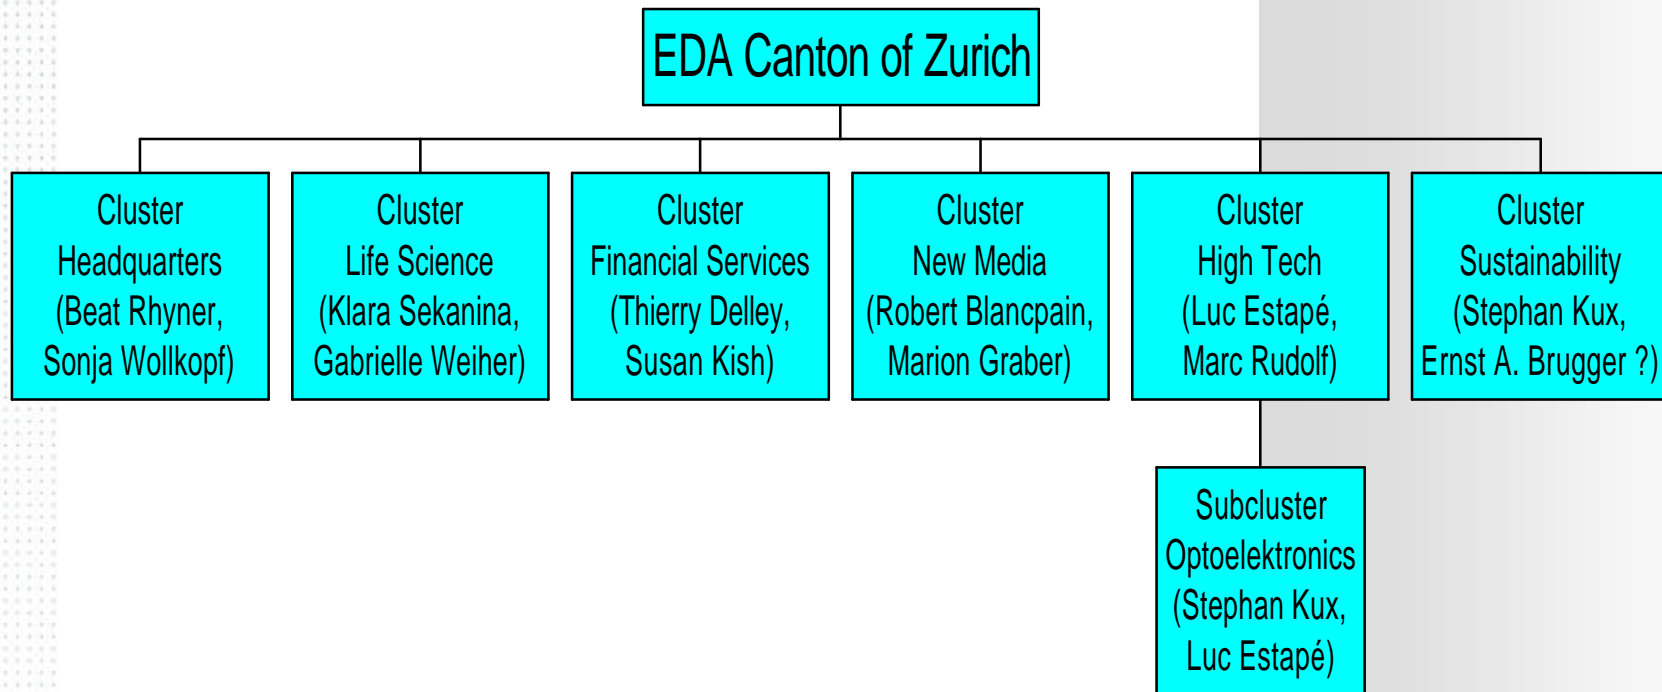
EDA Canton of Zurich

Cluster
Headquarters
(Beat Rhyner,
Sonja Wollkopf)

Cluster
Life Science
(Klara Sekanina,
Gabrielle Weiher)

Cluster
Financial Services
(Thierry Delley,
Susan Kish)

Cluster
New Media
(Robert Blancpain,
Marion Graber)

Cluster
High Tech
(Luc Estapé,
Marc Rudolf)

Cluster
Sustainability
(Stephan Kux,
Ernst A. Brugger ?)

Subcluster
Optoelektronics
(Stephan Kux,
Luc Estapé)